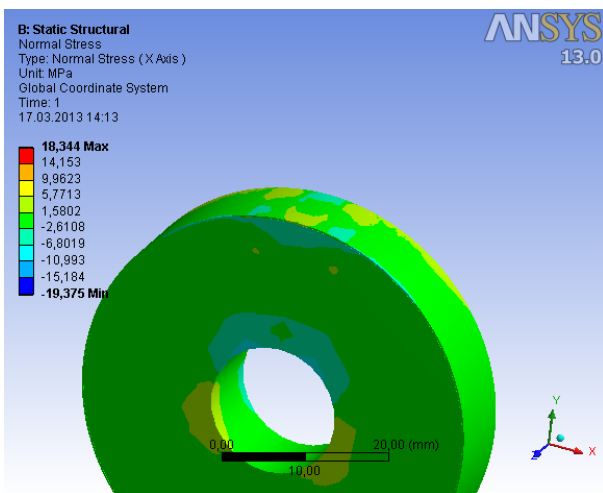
B: Static Structural
Normal Stress
Type: Normal Stress ( X Axis )
Unit: MPa
Global Coordinate System
Time: 1
17.03.2013 14:13

ANSYS
13.0

18,344 Max
14,153
9,9623
5,7713
1,5802
-2,6108
-6,8019
-10,993
-15,184
-19,375 Min

0,00
20,00 (mm)
10,00

Y
X